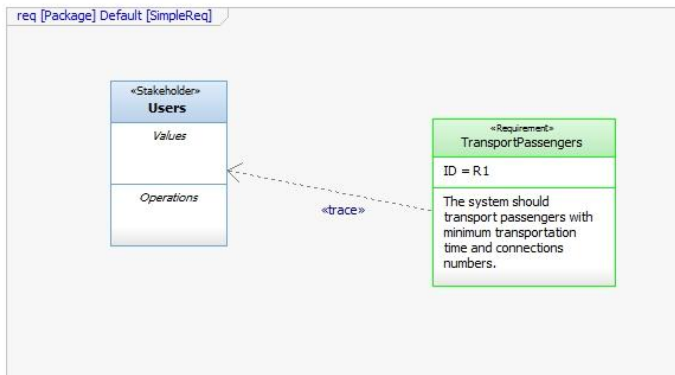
req [Package] Default [SimpleReq]

«Stakeholder»
Users

Values

Operations

«trace»

«Requirement»
TransportPassengers

ID = R1

The system should transport passengers with minimum transportation time and connections numbers.